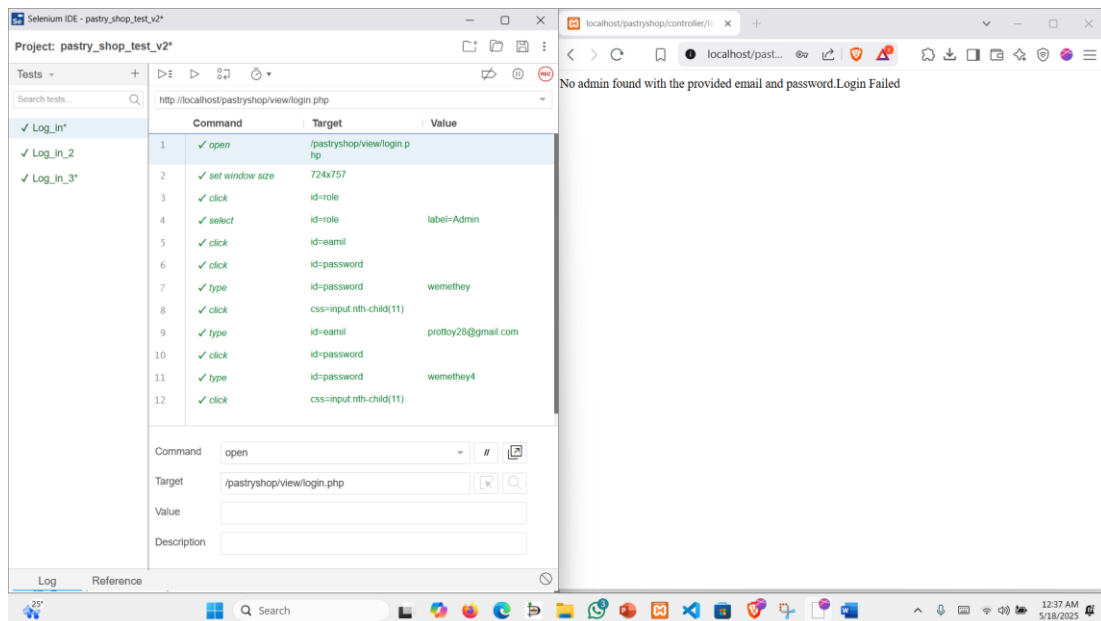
Selenium IDE - pastry_shop_test_v2*

Project: pastry_shop_test_v2*

Tests

Search tests...

✓ Log_in*

✓ Log_in_2

✓ Log_in_3*

http://localhost/pastryshop/view/login.php

| | Command | Target | Value |
|---|---|---|---|
| 1 | ✓ open | /pastryshop/view/login.php | |
| 2 | ✓ set window size | 724x757 | |
| 3 | ✓ click | id=role | |
| 4 | ✓ select | id=role | label=Admin |
| 5 | ✓ click | id=eamil | |
| 6 | ✓ click | id=password | |
| 7 | ✓ type | id=password | wemethey |
| 8 | ✓ click | css=input:nth-child(11) | |
| 9 | ✓ type | id=eamil | prottoy28@gmail.com |
| 10 | ✓ click | id=password | |
| 11 | ✓ type | id=password | wemethey4 |
| 12 | ✓ click | css=input:nth-child(11) | |

Command open

Target /pastryshop/view/login.php

Value

Description

Log Reference

localhost/pastryshop/controller/l

localhost/past...

No admin found with the provided email and password.Login Failed

25°

Search

12:37 AM
5/18/2025